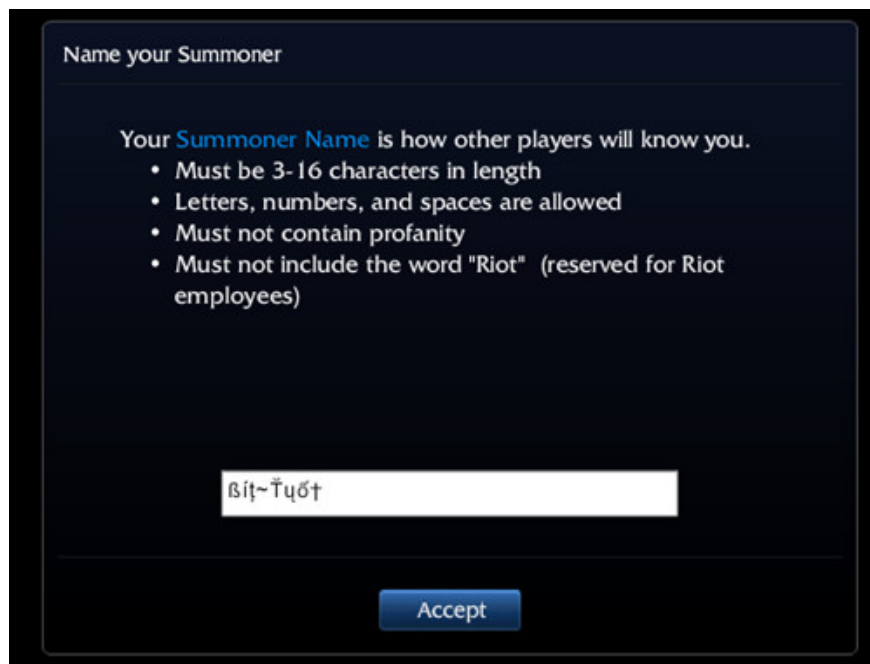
Name your Summoner

Your Summoner Name is how other players will know you.

- Must be 3-16 characters in length
- Letters, numbers, and spaces are allowed
- Must not contain profanity
- Must not include the word "Riot" (reserved for Riot employees)

ßíţ~Ťÿőţ

Accept